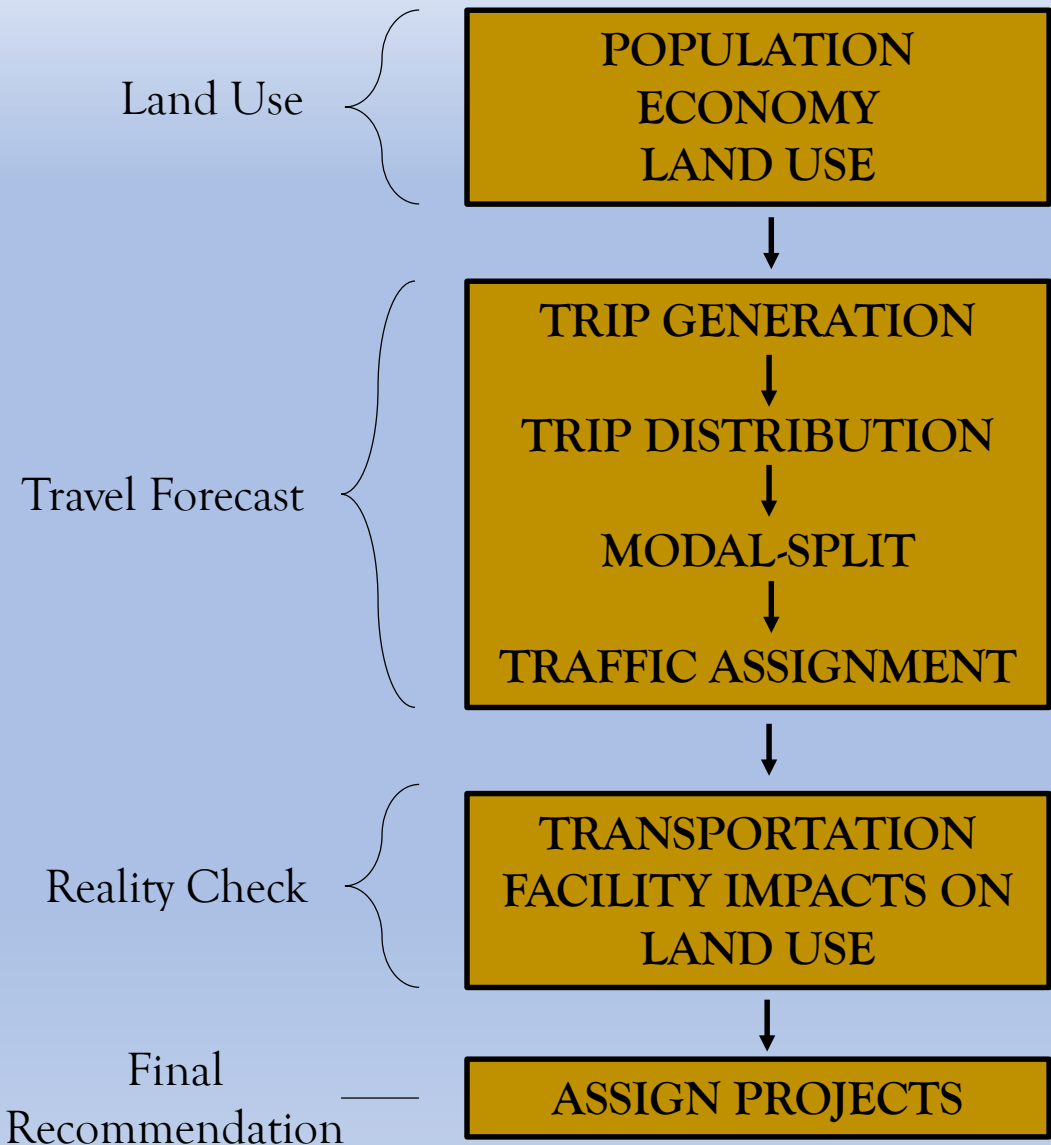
Land Use

POPULATION
ECONOMY
LAND USE

Travel Forecast

TRIP GENERATION

TRIP DISTRIBUTION

MODAL-SPLIT

TRAFFIC ASSIGNMENT

Reality Check

TRANSPORTATION
FACILITY IMPACTS ON
LAND USE

Final
Recommendation

ASSIGN PROJECTS